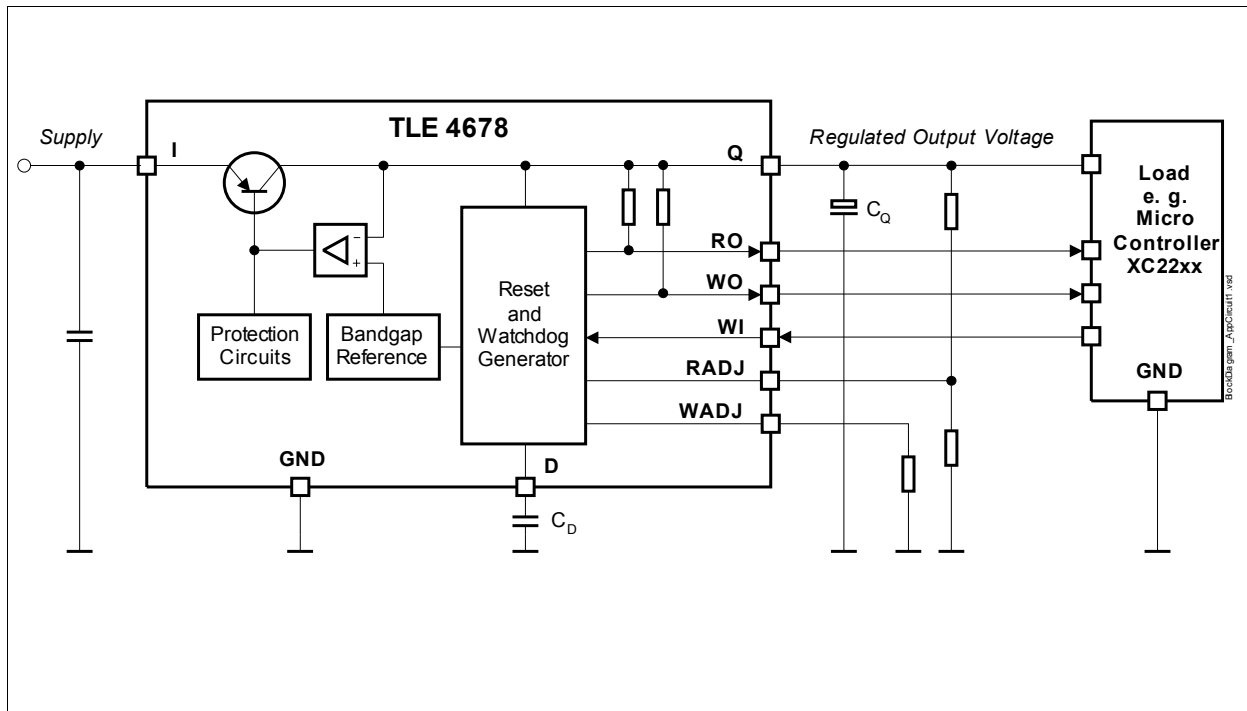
Supply

I

TLE 4678

Q

Regulated Output Voltage

Load
e. g.
Micro
Controller
XC22xx

$C_Q$

-
+

Reset
and
Watchdog
Generator

RO

WO

WI

RADJ

WADJ

Protection
Circuits

Bandgap
Reference

GND

GND

D

$C_D$

BockDiagram_AppCircuit1.vsd